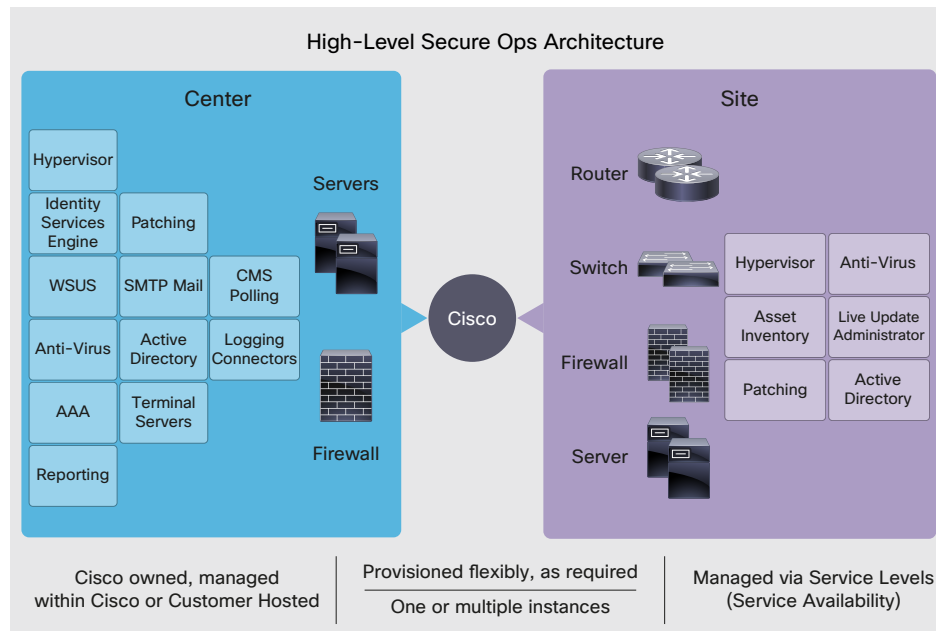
High-Level Secure Ops Architecture

Center

Hypervisor

Identity Services Engine

Patching

WSUS

SMTP Mail

CMS Polling

Anti-Virus

Active Directory

Logging Connectors

AAA

Terminal Servers

Reporting

Servers

Firewall

Cisco

Site

Router

Switch

Hypervisor

Anti-Virus

Asset Inventory

Live Update Administrator

Firewall

Patching

Active Directory

Server

Cisco owned, managed within Cisco or Customer Hosted

Provisioned flexibly, as required

One or multiple instances

Managed via Service Levels (Service Availability)